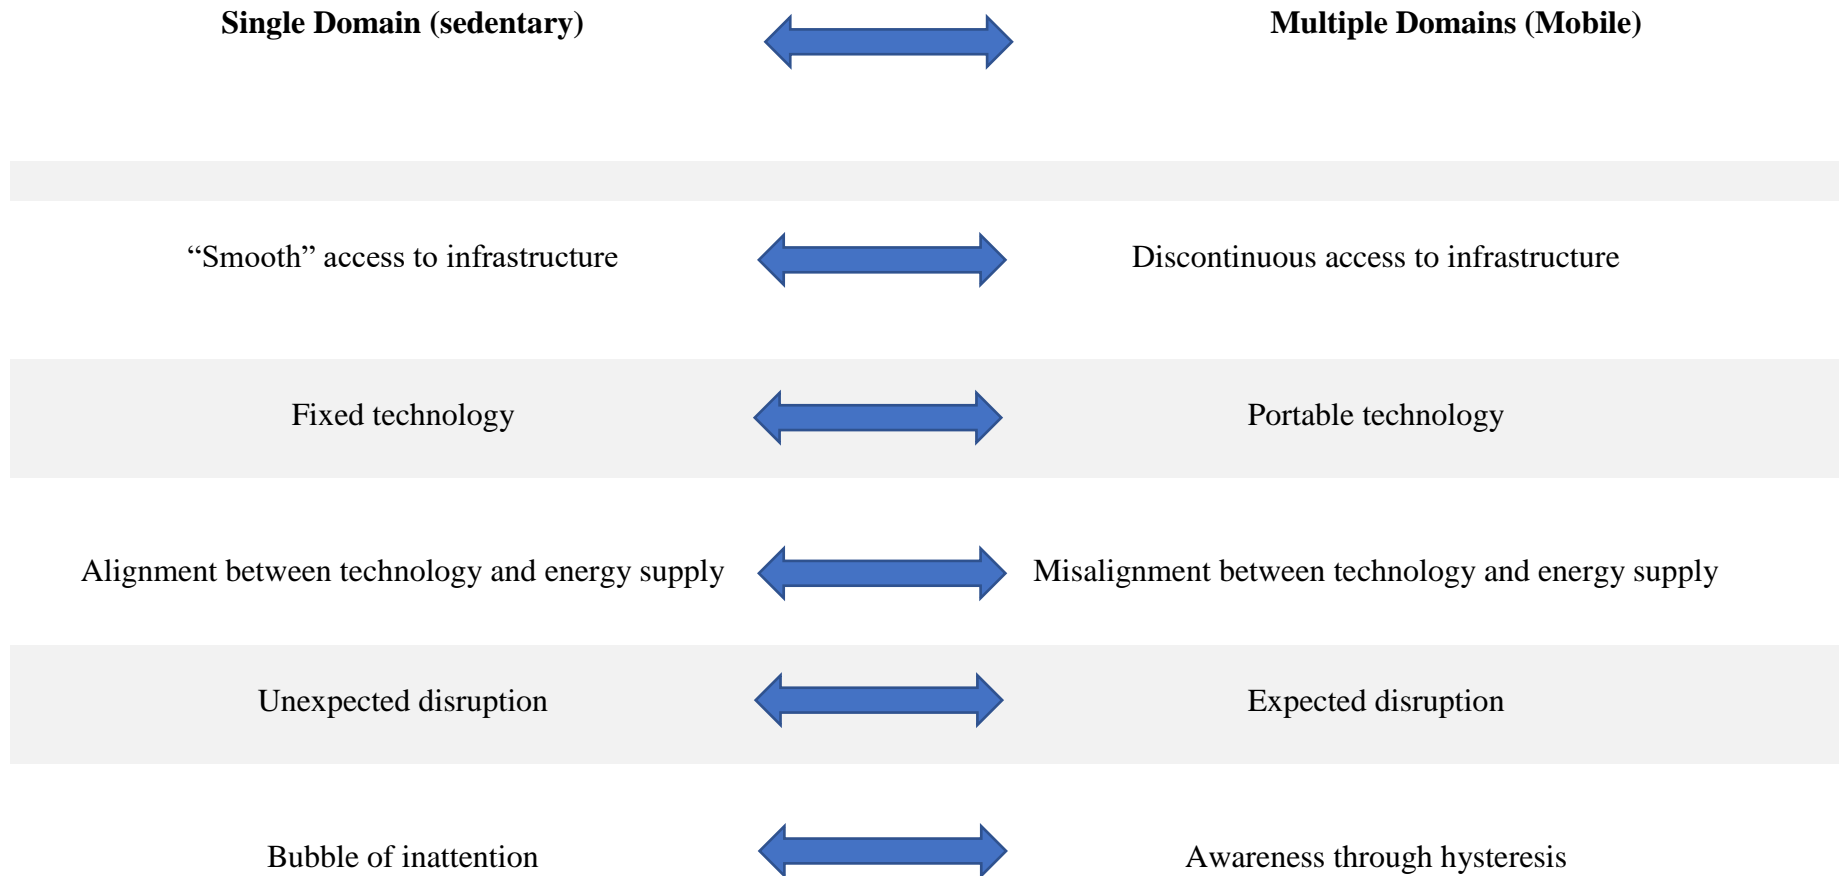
| Single Domain (sedentary) | Multiple Domains (Mobile) |
|---|---|
| “Smooth” access to infrastructure | Discontinuous access to infrastructure |
| Fixed technology | Portable technology |
| Alignment between technology and energy supply | Misalignment between technology and energy supply |
| Unexpected disruption | Expected disruption |
| Bubble of inattention | Awareness through hysteresis |